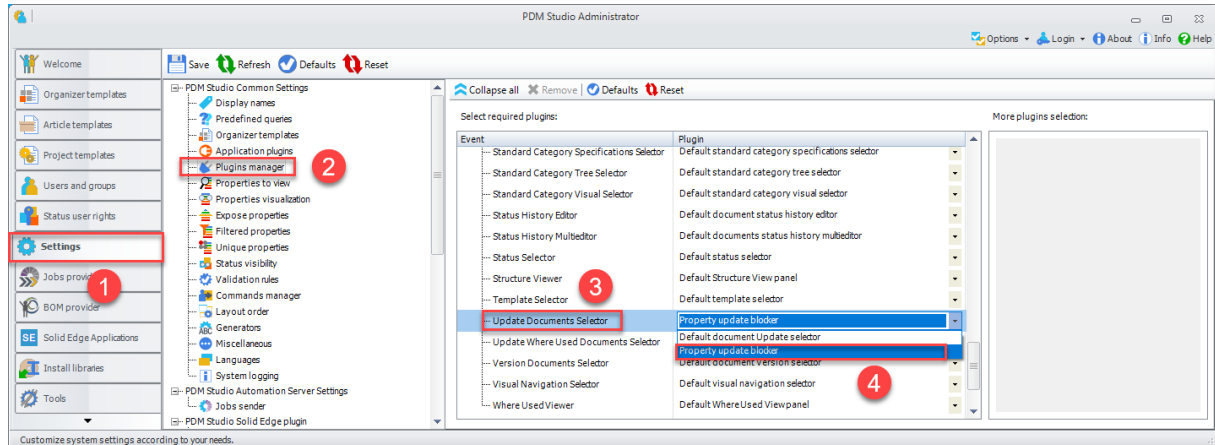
PDM Studio Administrator

Options Login About Info Help

Welcome
Organizer templates
Article templates
Project templates
Users and groups
Status user rights
Settings
Jobs provid
BOM provider
Solid Edge Applications
Install libraries
Tools

1

Save Refresh Defaults Reset

PDM Studio Common Settings
Display names
Predefined queries
Organizer templates
Application plugins
Plugins manager
Properties to view
Properties visualization
Expose properties
Filtered properties
Unique properties
Status visibility
Validation rules
Commands manager
Layout order
Generators
Miscellaneous
Languages
System logging
PDM Studio Automation Server Settings
Jobs sender
PDM Studio Solid Edge plugin

2

Collapse all Remove Defaults Reset

Select required plugins:

| Event | Plugin |
|---|---|
| Standard Category Specifications Selector | Default standard category specifications selector |
| Standard Category Tree Selector | Default standard category tree selector |
| Standard Category Visual Selector | Default standard category visual selector |
| Status History Editor | Default document status history editor |
| Status History Multieditor | Default documents status history multieditor |
| Status Selector | Default status selector |
| Structure Viewer | Default Structure View panel |
| Template Selector | Default template selector |
| Update Documents Selector | Property update blocker |
| Update Where Used Documents Selector | Default document Update selector |
| Version Documents Selector | Default document version selector |
| Visual Navigation Selector | Default visual navigation selector |
| Where Used Viewer | Default Where Used View panel |

Property update blocker

3

4

More plugins selection:

Customize system settings according to your needs.